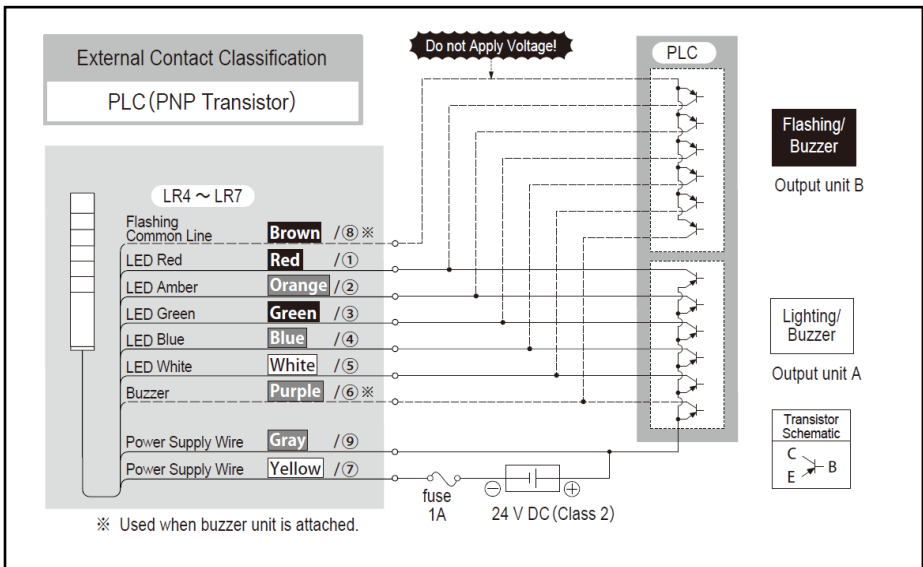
External Contact Classification

PLC (PNP Transistor)

Do not Apply Voltage!

PLC

LR4 ~ LR7

Flashing Common Line Brown /⑧※

LED Red Red /①

LED Amber Orange /②

LED Green Green /③

LED Blue Blue /④

LED White White /⑤

Buzzer Purple /⑥※

Power Supply Wire Gray /⑨

Power Supply Wire Yellow /⑦

fuse 1A

⊖ ⊕

24 V DC (Class 2)

Flashing/ Buzzer

Output unit B

Lighting/ Buzzer

Output unit A

Transistor Schematic

C

E

B

※ Used when buzzer unit is attached.